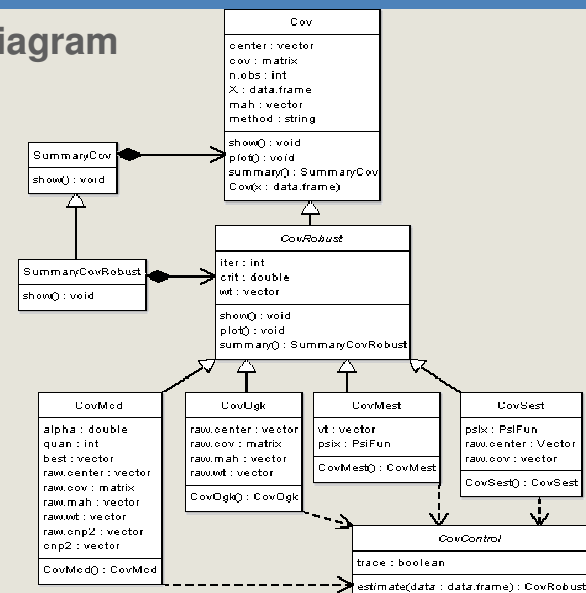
iagram

Cov

center : vector
cov : matrix
n.obs : int
X : data.frame
mah : vector
method : string

show() : void
plot() : void
summary() : SummaryCov
Cov(x : data.frame)

SummaryCov

show() : void

SummaryCovRobust

show() : void

CovRobust

iter : int
crit : double
wt : vector

show() : void
plot() : void
summary() : SummaryCovRobust

CovMcd

alpha : double
quan : int
best : vector
raw.center : vector
raw.cov : matrix
raw.mah : vector
raw.wt : vector
raw.cnp2 : vector
cnp2 : vector

CovMcd() : CovMcd

CovOgk

raw.center : vector
raw.cov : matrix
raw.mah : vector
raw.wt : vector

CovOgk() : CovOgk

CovMest

vt : vector
psix : PsiFun

CovMest() : CovMest

CovSest

psix : PsiFun
raw.center : Vector
raw.cov : vector

CovSest() : CovSest

CovControl

trace : boolean

estimate(data : data.frame) : CovRobust